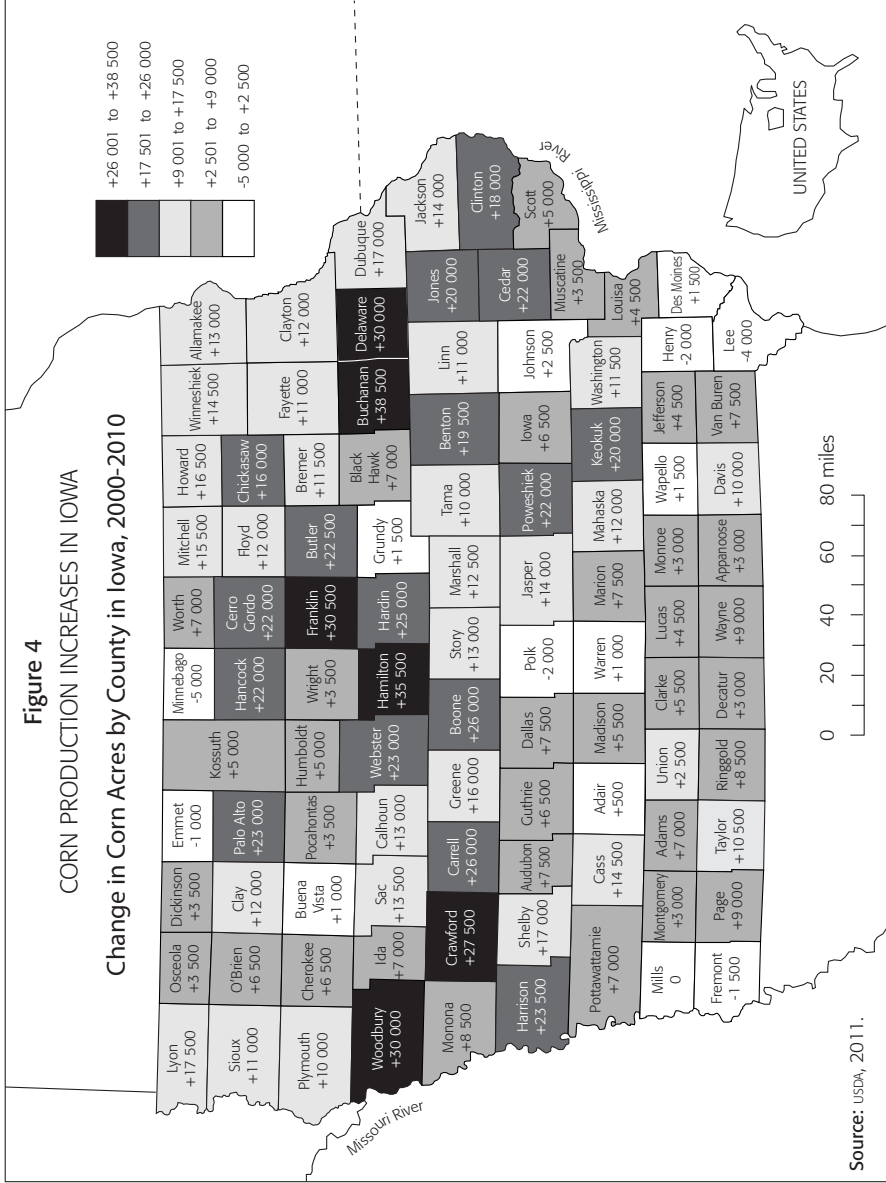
Figure 4

CORN PRODUCTION INCREASES IN IOWA

Change in Corn Acres by County in Iowa, 2000-2010

+26 001 to +38 500
+17 501 to +26 000
+9 001 to +17 500
+2 501 to +9 000
-5 000 to +2 500

Lyon +17 500
Osceola +3 500
Dickinson +3 500
Emmet -1 000
Kossuth +5 000
Winnebago -5 000
Worth +7 000
Mitchell +15 500
Howard +16 500
Winneshiek +14 500
Allamakee +13 000
Sioux +11 000
O'Brien +6 500
Clay +12 000
Palo Alto +23 000
Hancock +22 000
Cerro Gordo +22 000
Floyd +12 000
Chickasaw +16 000
Fayette +11 000
Clayton +12 000
Plymouth +10 000
Cherokee +6 500
Buena Vista +1 000
Pocahontas +3 500
Humboldt +5 000
Wright +3 500
Franklin +30 500
Butler +22 500
Bremer +11 500
Buchanan +38 500
Delaware +30 000
Dubuque +17 000
Woodbury +30 000
Ida +7 000
Sac +13 500
Calhoun +13 000
Webster +23 000
Hamilton +35 500
Hardin +25 000
Grundy +1 500
Black Hawk +7 000
Benton +19 500
Linn +11 000
Jones +20 000
Jackson +14 000
Clinton +18 000
Monona +8 500
Crawford +27 500
Carrell +26 000
Greene +16 000
Boone +26 000
Story +13 000
Marshall +12 500
Tama +10 000
Iowa +6 500
Johnson +2 500
Cedar +22 000
Scott +5 000
Harrison +23 500
Shelby +17 000
Audubon +7 500
Guthrie +6 500
Dallas +7 500
Polk -2 000
Jasper +14 000
Poweshiek +22 000
Keokuk +20 000
Washington +11 500
Muscatine +3 500
Louisa +4 500
Pottawattamie +7 000
Cass +14 500
Adair +500
Madison +5 500
Warren +1 000
Marion +7 500
Mahaska +12 000
Wapello +1 500
Jefferson +4 500
Henry -2 000
Des Moines +1 500
Mills 0
Montgomery +3 000
Adams +7 000
Union +2 500
Clarke +5 500
Lucas +4 500
Monroe +3 000
Fremont -1 500
Page +9 000
Taylor +10 500
Ringgold +8 500
Decatur +3 000
Wayne +9 000
Appanoose +3 000
Davis +10 000
Van Buren +7 500
Lee -4 000

Missouri River
Mississippi River
UNITED STATES

0 20 40 60 80 miles

Source: USDA, 2011.